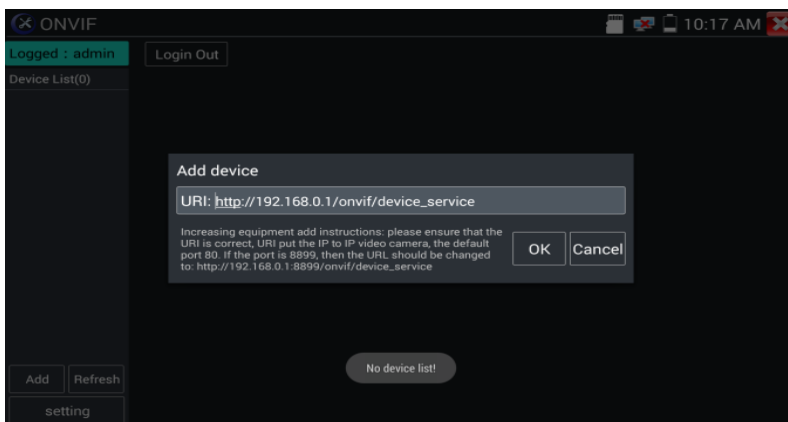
ONVIF

10:17 AM

Logged : admin

Login Out

Device List(0)

Add device

URI: http://192.168.0.1/onvif/device_service

Increasing equipment add instructions: please ensure that the URI is correct, URI put the IP to IP video camera, the default port 80. If the port is 8899, then the URL should be changed to: http://192.168.0.1:8899/onvif/device_service

OK

Cancel

No device list!

Add

Refresh

setting